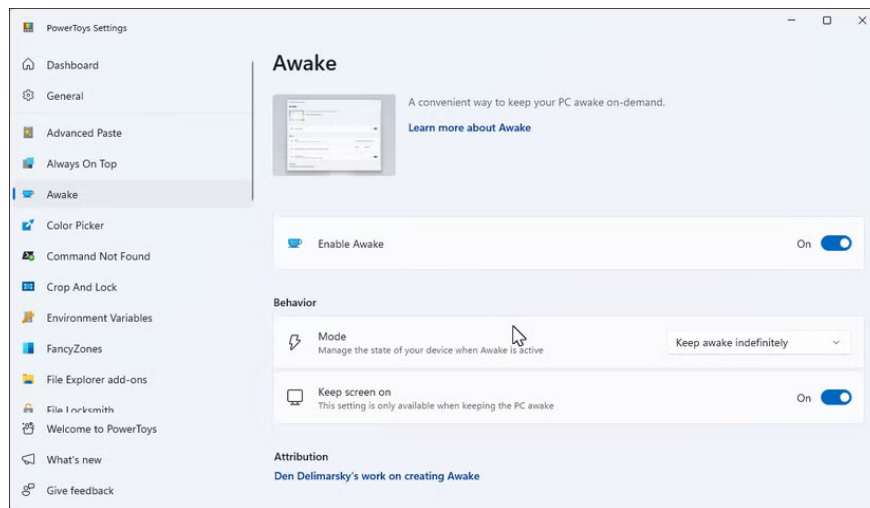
PowerToys Settings

Dashboard
General
Advanced Paste
Always On Top
Awake
Color Picker
Command Not Found
Crop And Lock
Environment Variables
FancyZones
File Explorer add-ons
File Locksmith
Welcome to PowerToys
What's new
Give feedback

Awake

A convenient way to keep your PC awake on-demand.
Learn more about Awake

Enable Awake
On

Behavior

Mode
Manage the state of your device when Awake is active
Keep awake indefinitely

Keep screen on
This setting is only available when keeping the PC awake
On

Attribution
Den Delimarsky's work on creating Awake